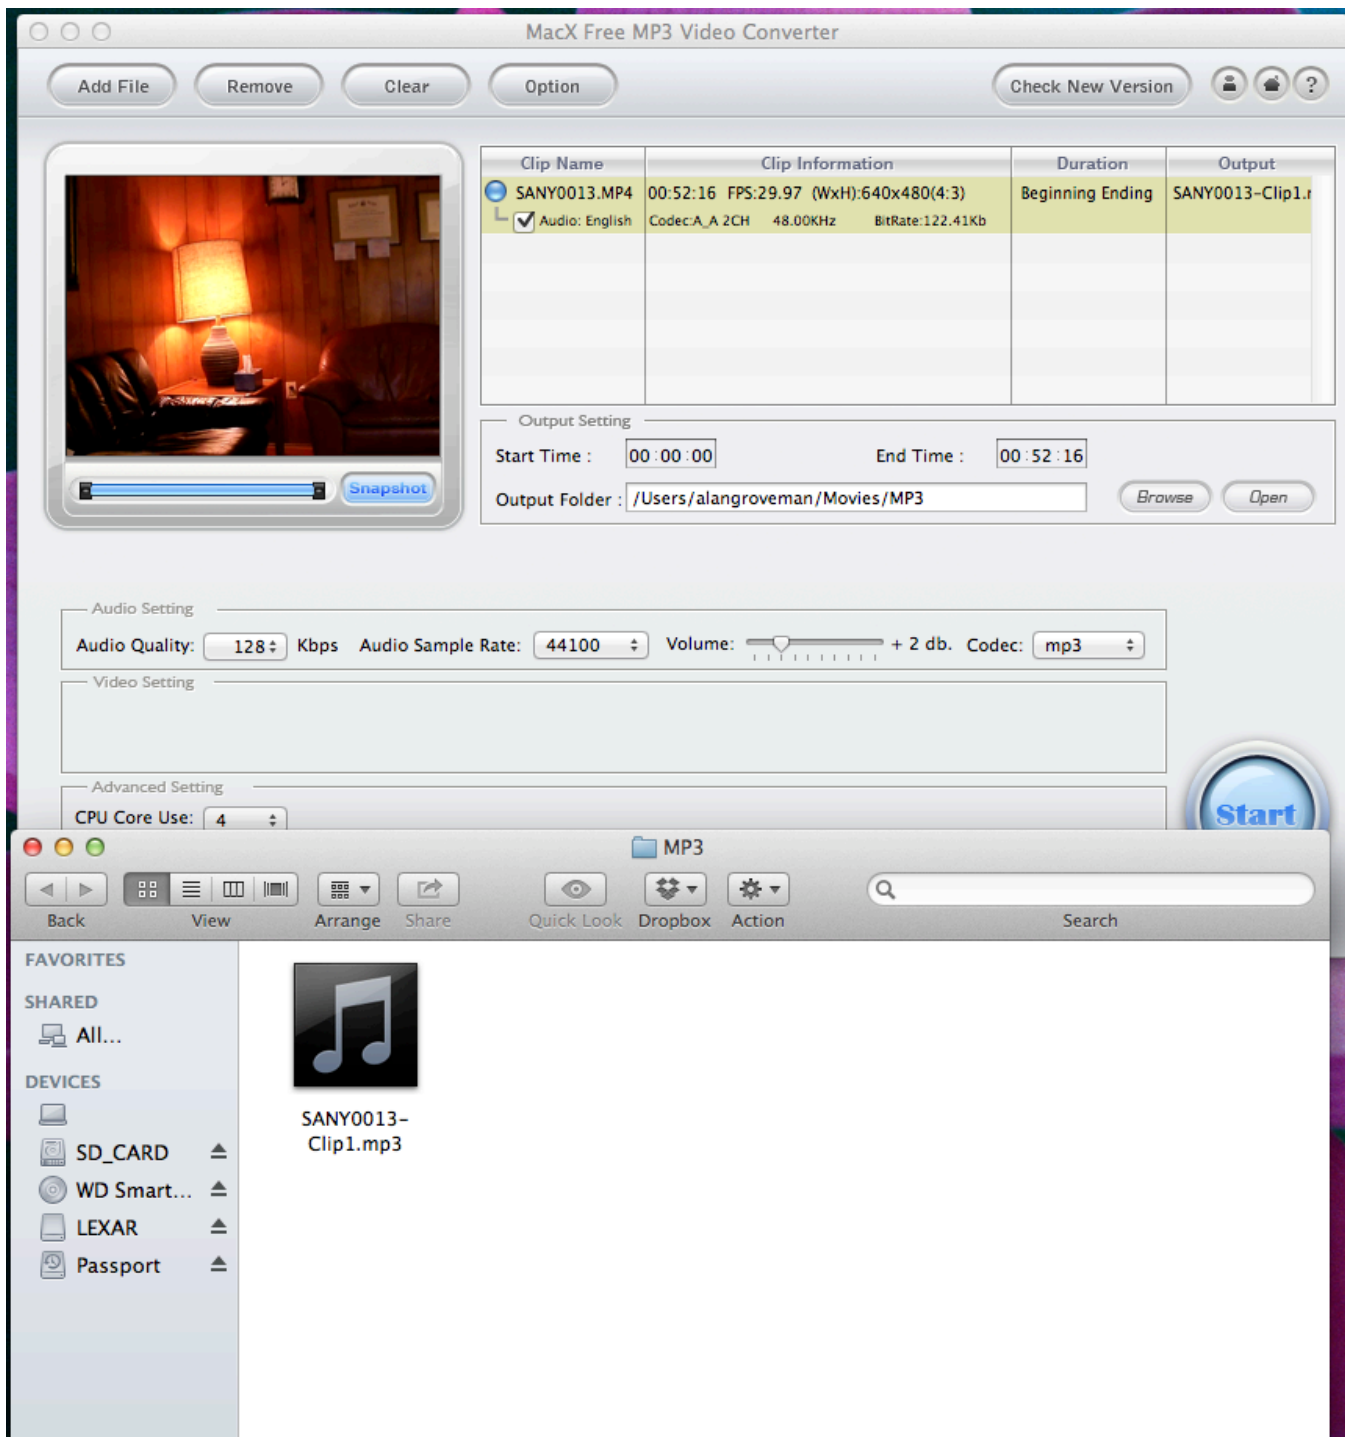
MacX Free MP3 Video Converter

Add File | Remove | Clear | Option | Check New Version | ?

Snapshot

| Clip Name | Clip Information | Duration | Output |
|---|---|---|---|
| SANY0013.MP4 | 00:52:16 FPS:29.97 (WxH):640x480(4:3) | Beginning Ending | SANY0013-Clip1.r |
| Audio: English | Codec:A_A 2CH 48.00KHz BitRate:122.41Kb | | |

Output Setting
Start Time : 00 : 00 : 00
End Time : 00 : 52 : 16
Output Folder : /Users/alangroveman/Movies/MP3
Browse
Open

Audio Setting
Audio Quality: 128 Kbps Audio Sample Rate: 44100 Volume: + 2 db. Codec: mp3
Video Setting
Advanced Setting
CPU Core Use: 4

Start

MP3
Back View Arrange Share Quick Look Dropbox Action Search

FAVORITES
SHARED
All...
DEVICES
SD_CARD
WD Smart...
LEXAR
Passport

SANY0013-Clip1.mp3